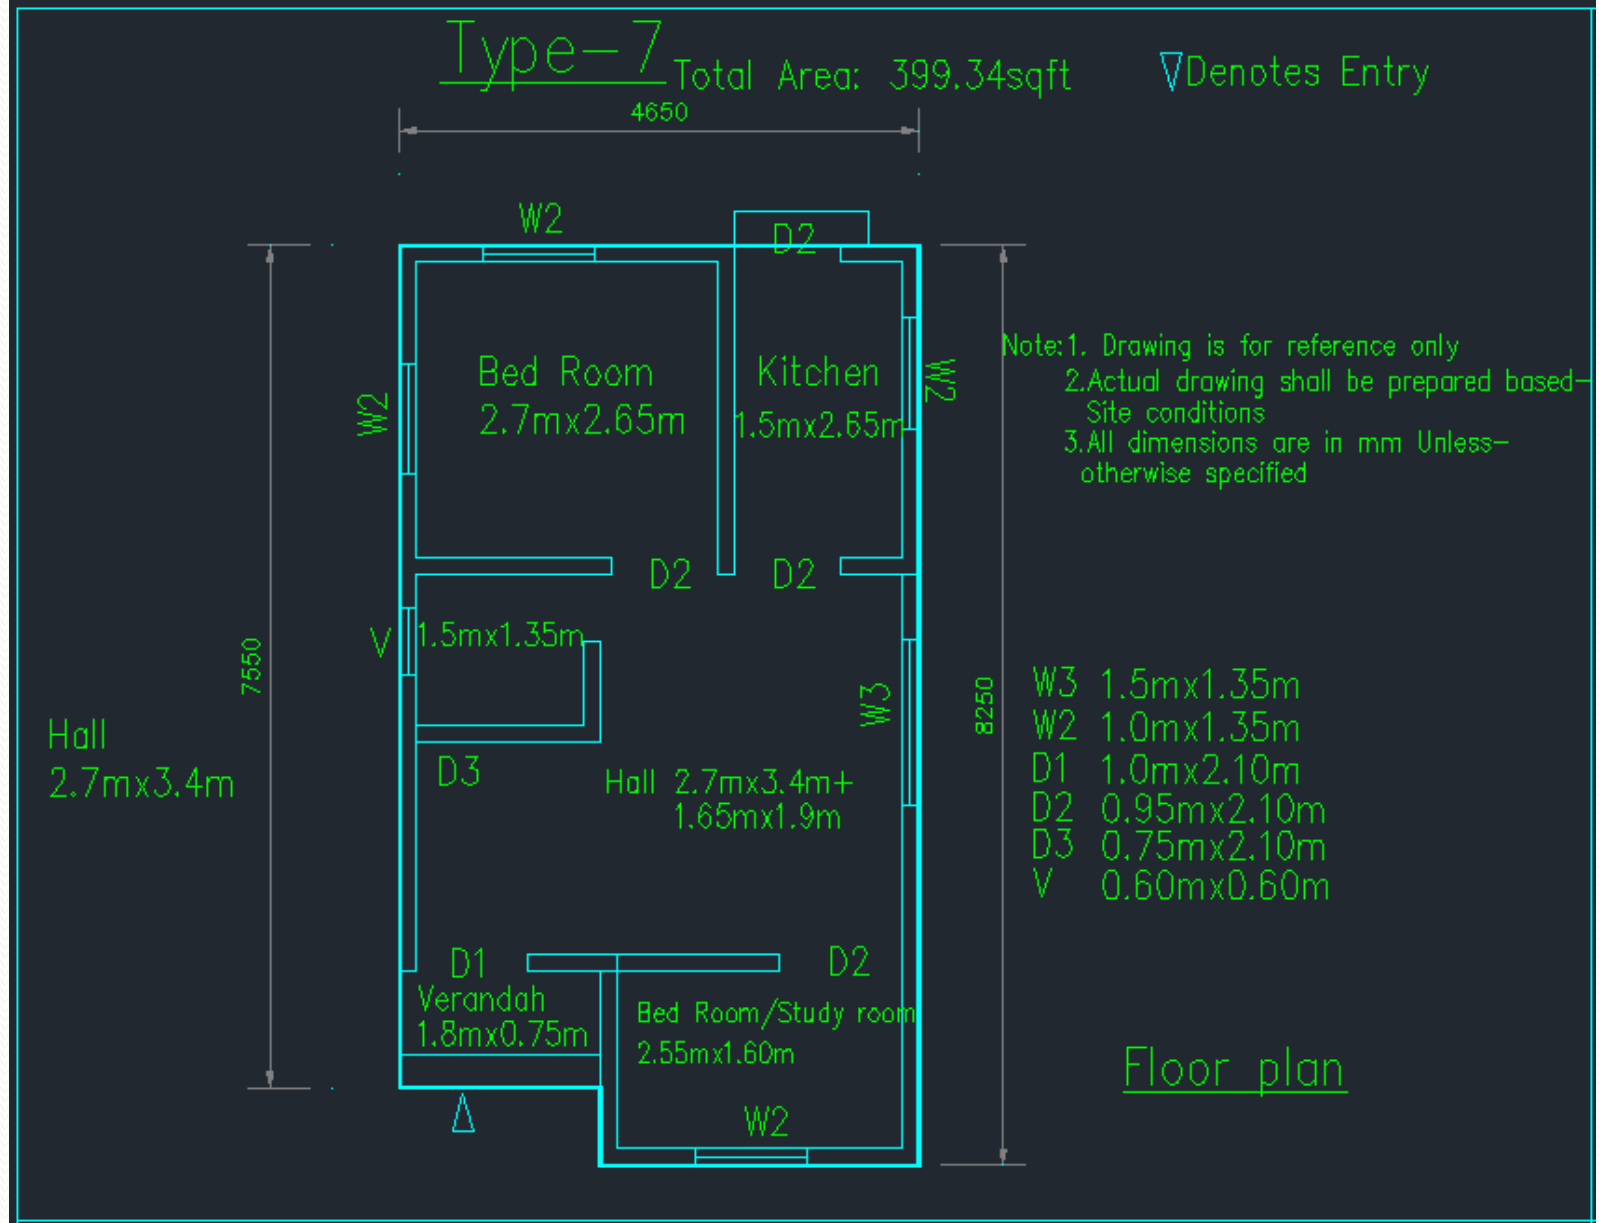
Type-7 Total Area: 399.34sqft

∇Denotes Entry

4650

W2

D2

Bed Room
2.7mx2.65m

Kitchen
1.5mx2.65m

W2

W2

Note:1. Drawing is for reference only
2.Actual drawing shall be prepared based-Site conditions
3.All dimensions are in mm Unless-otherwise specified

D2

D2

V

1.5mx1.35m

7550

W3

8250

Hall
2.7mx3.4m

D3

Hall 2.7mx3.4m+
1.65mx1.9m

W3 1.5mx1.35m
W2 1.0mx1.35m
D1 1.0mx2.10m
D2 0.95mx2.10m
D3 0.75mx2.10m
V 0.60mx0.60m

D1

D2

Verandah
1.8mx0.75m

Bed Room/Study room
2.55mx1.60m

Floor plan

W2